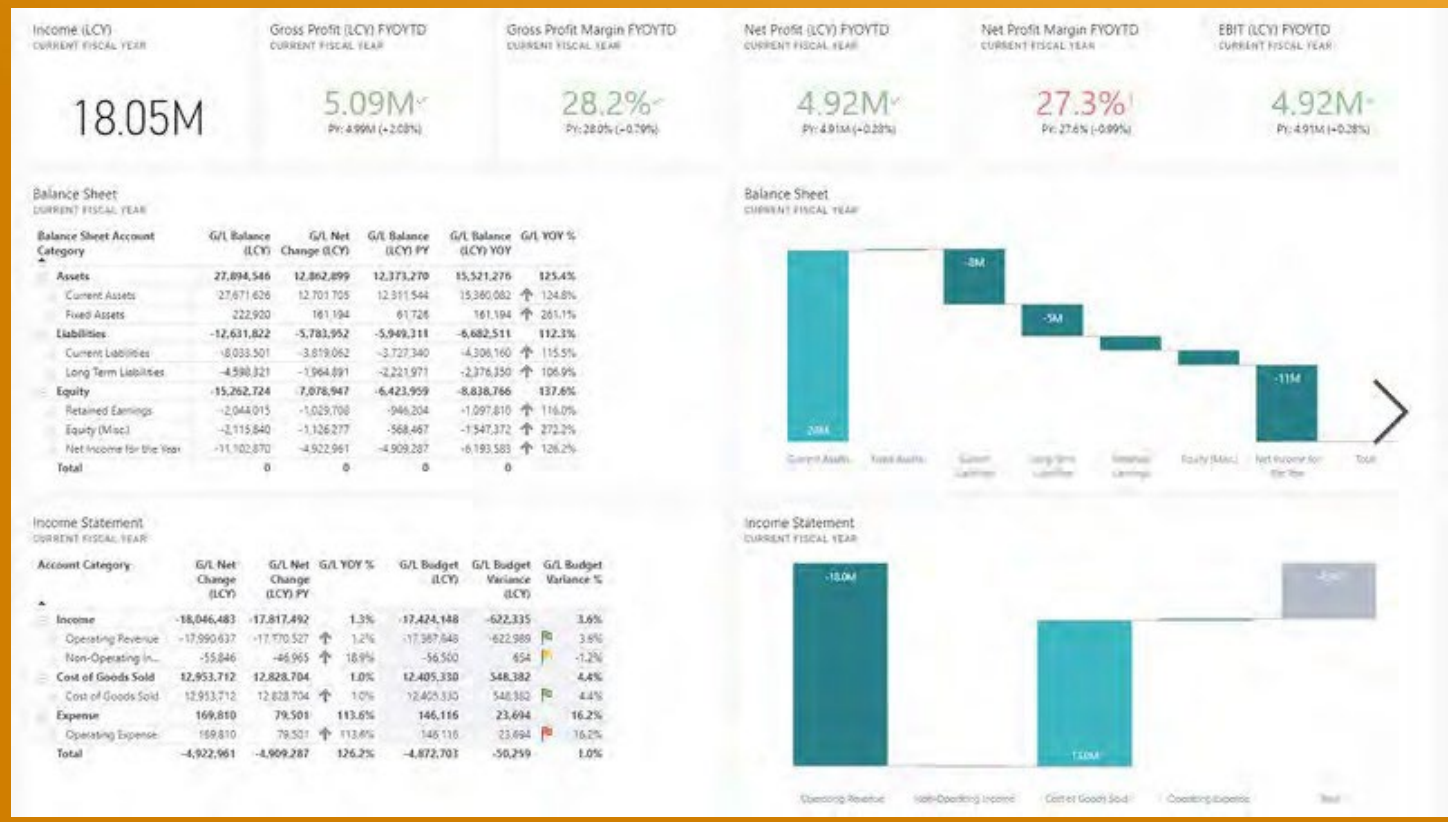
Income (LCY)
CURRENT FISCAL YEAR
18.05M

Gross Profit (LCY) FYOYTD
CURRENT FISCAL YEAR
5.09M
PY: 4.99M (+2.08%)

Gross Profit Margin FYOYTD
CURRENT FISCAL YEAR
28.2%
PY: 28.0% (+0.79%)

Net Profit (LCY) FYOYTD
CURRENT FISCAL YEAR
4.92M
PY: 4.91M (+0.28%)

Net Profit Margin FYOYTD
CURRENT FISCAL YEAR
27.3%
PY: 27.6% (-0.99%)

EBIT (LCY) FYOYTD
CURRENT FISCAL YEAR
4.92M
PY: 4.91M (+0.28%)

Balance Sheet
CURRENT FISCAL YEAR

| Balance Sheet Account Category | G/L Balance (LCY) | G/L Net Change (LCY) | G/L Balance (LCY) PY | G/L Balance (LCY) YOY | G/L YOY % |
|---|---|---|---|---|---|
| Assets | 27,894,546 | 12,862,899 | 12,373,270 | 15,521,276 | 125.4% |
| Current Assets | 27,671,626 | 12,701,705 | 12,311,544 | 15,360,082 | 124.8% |
| Fixed Assets | 222,920 | 161,194 | 61,726 | 161,194 | 261.1% |
| Liabilities | -12,631,822 | -5,783,952 | -5,949,311 | -6,682,511 | 112.3% |
| Current Liabilities | -8,033,501 | -3,819,062 | -3,727,340 | -4,306,160 | 115.5% |
| Long Term Liabilities | -4,598,321 | -1,964,891 | -2,221,971 | -2,376,350 | 106.9% |
| Equity | -15,262,724 | -7,078,947 | -6,423,959 | -8,838,766 | 137.6% |
| Retained Earnings | -2,044,015 | -1,029,708 | -946,204 | -1,097,810 | 116.0% |
| Equity (Misc.) | -2,115,840 | -1,126,277 | -568,467 | -1,547,372 | 272.2% |
| Net Income for the Year | -11,102,870 | -4,922,961 | -4,909,287 | -6,193,583 | 126.2% |
| Total | 0 | 0 | 0 | 0 | |

Balance Sheet
CURRENT FISCAL YEAR
28M
-8M
-5M
-11M
Current Assets
Fixed Assets
Current Liabilities
Long Term Liabilities
Retained Earnings
Equity (Misc.)
Net Income for the Year
Total

Income Statement
CURRENT FISCAL YEAR

| Account Category | G/L Net Change (LCY) | G/L Net Change (LCY) PY | G/L YOY % | G/L Budget (LCY) | G/L Budget Variance (LCY) | G/L Budget Variance % |
|---|---|---|---|---|---|---|
| Income | -18,046,483 | -17,817,492 | 1.3% | -17,424,148 | -622,335 | 3.6% |
| Operating Revenue | -17,990,637 | -17,770,527 | 1.2% | -17,367,648 | -622,989 | 3.6% |
| Non-Operating In... | -55,846 | -46,965 | 18.9% | -56,500 | 654 | -1.2% |
| Cost of Goods Sold | 12,953,712 | 12,828,704 | 1.0% | 12,405,330 | 548,382 | 4.4% |
| Cost of Goods Sold | 12,953,712 | 12,828,704 | 1.0% | 12,405,330 | 548,382 | 4.4% |
| Expense | 169,810 | 79,501 | 113.6% | 146,116 | 23,694 | 16.2% |
| Operating Expense | 169,810 | 79,501 | 113.6% | 146,116 | 23,694 | 16.2% |
| Total | -4,922,961 | -4,909,287 | 126.2% | -4,872,703 | -50,259 | 1.0% |

Income Statement
CURRENT FISCAL YEAR
-18.0M
13.0M
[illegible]
Operating Revenue
Non-Operating Income
Cost of Goods Sold
Operating Expense
Total